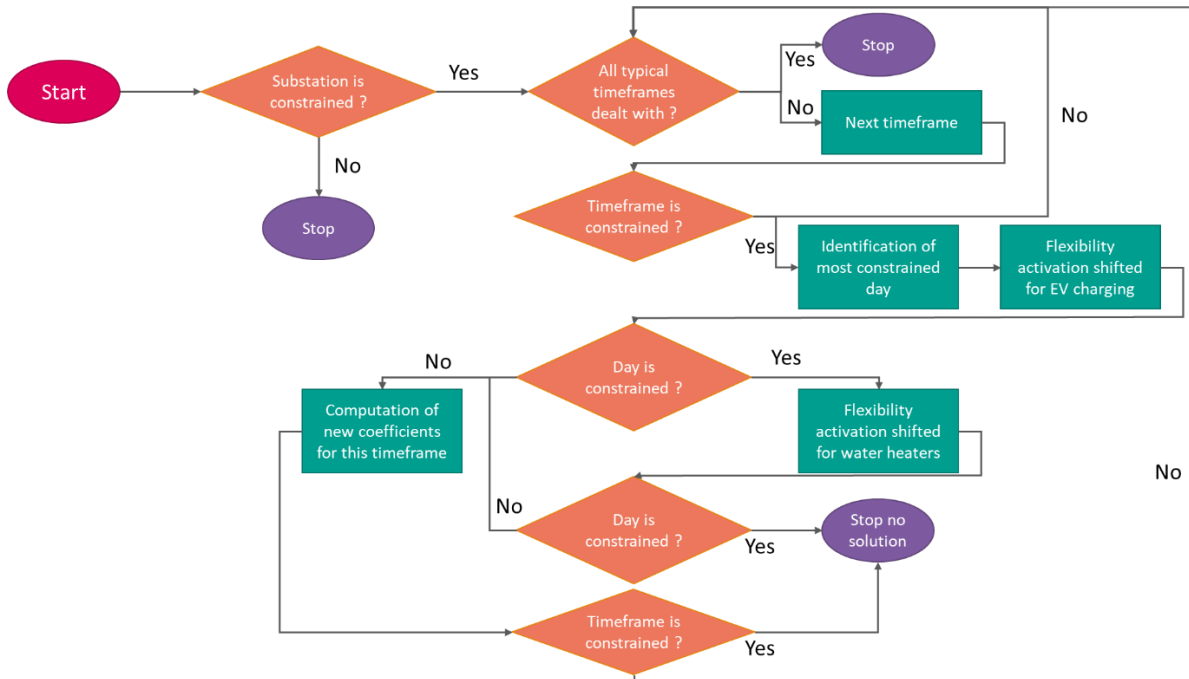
Start

Substation is constrained ?

Yes

No

Stop

All typical timeframes dealt with ?

Yes

Stop

No

Next timeframe

No

Timeframe is constrained ?

Yes

Identification of most constrained day

Flexibility activation shifted for EV charging

No

Day is constrained ?

Yes

Computation of new coefficients for this timeframe

Flexibility activation shifted for water heaters

No

No

Day is constrained ?

Yes

Stop no solution

Timeframe is constrained ?

Yes